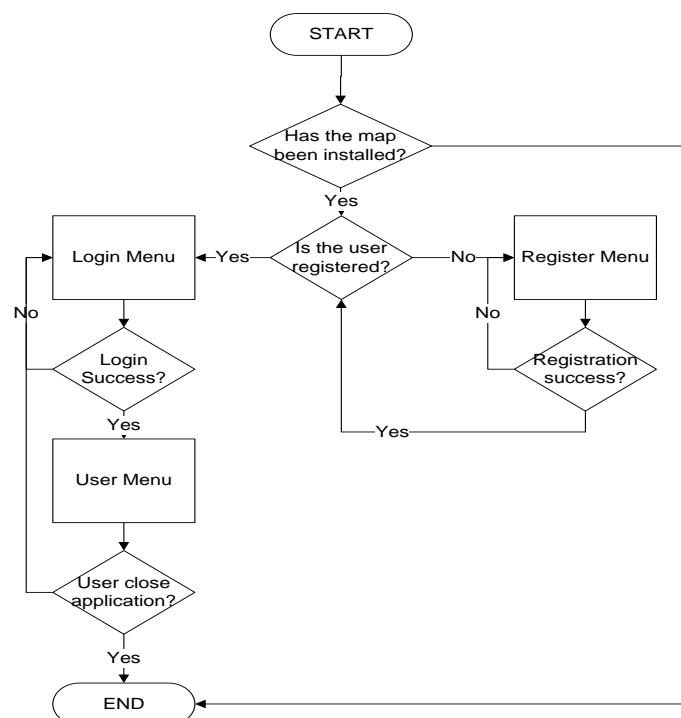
START

Has the map been installed?

Yes

Login Menu

Yes

Is the user registered?

No

Register Menu

No

No

Login Success?

Registration success?

Yes

Yes

User Menu

User close application?

Yes

END